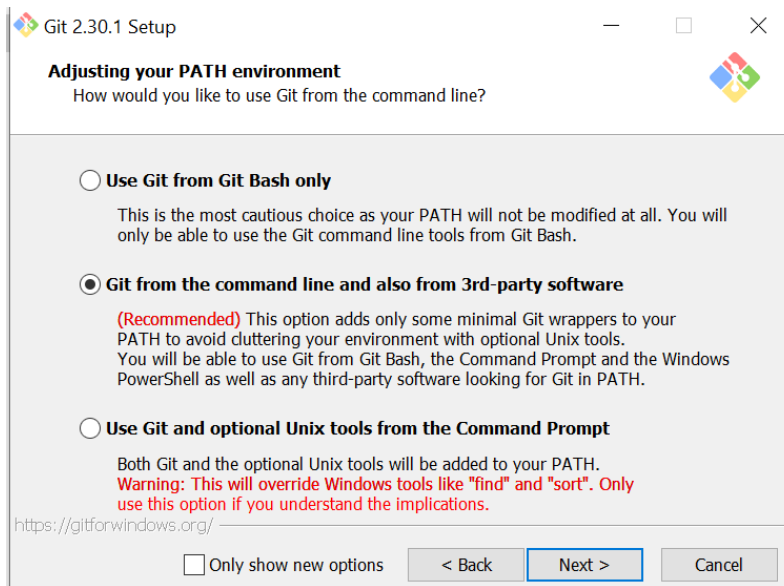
Git 2.30.1 Setup

Adjusting your PATH environment

How would you like to use Git from the command line?

Use Git from Git Bash only

This is the most cautious choice as your PATH will not be modified at all. You will only be able to use the Git command line tools from Git Bash.

Git from the command line and also from 3rd-party software

(Recommended) This option adds only some minimal Git wrappers to your PATH to avoid cluttering your environment with optional Unix tools. You will be able to use Git from Git Bash, the Command Prompt and the Windows PowerShell as well as any third-party software looking for Git in PATH.

Use Git and optional Unix tools from the Command Prompt

Both Git and the optional Unix tools will be added to your PATH. Warning: This will override Windows tools like "find" and "sort". Only use this option if you understand the implications.

https://gitforwindows.org/

Only show new options

< Back

Next >

Cancel